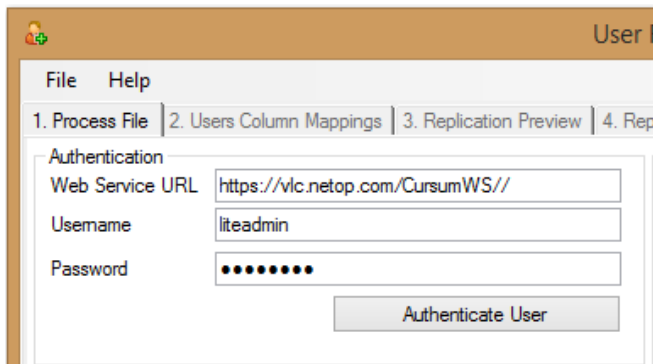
User I

File Help

1. Process File | 2. Users Column Mappings | 3. Replication Preview | 4. Rep

Authentication

Web Service URL https://vlc.netop.com/CursumWS//

Username liteadmin

Password ••••••••

Authenticate User